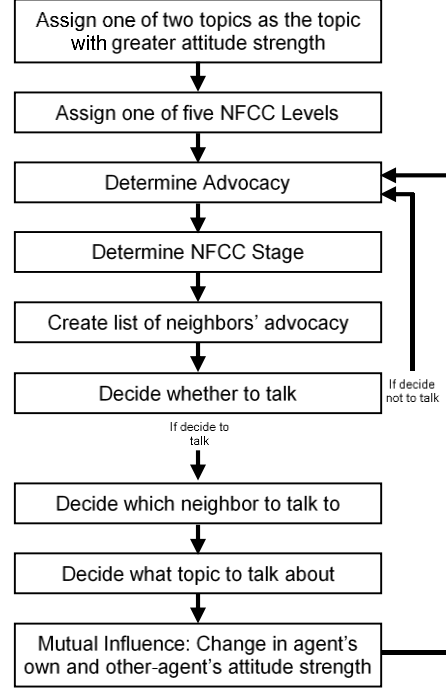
Assign one of two topics as the topic with greater attitude strength

Assign one of five NFCC Levels

Determine Advocacy

Determine NFCC Stage

Create list of neighbors' advocacy

Decide whether to talk

If decide not to talk

If decide to talk

Decide which neighbor to talk to

Decide what topic to talk about

Mutual Influence: Change in agent's own and other-agent's attitude strength